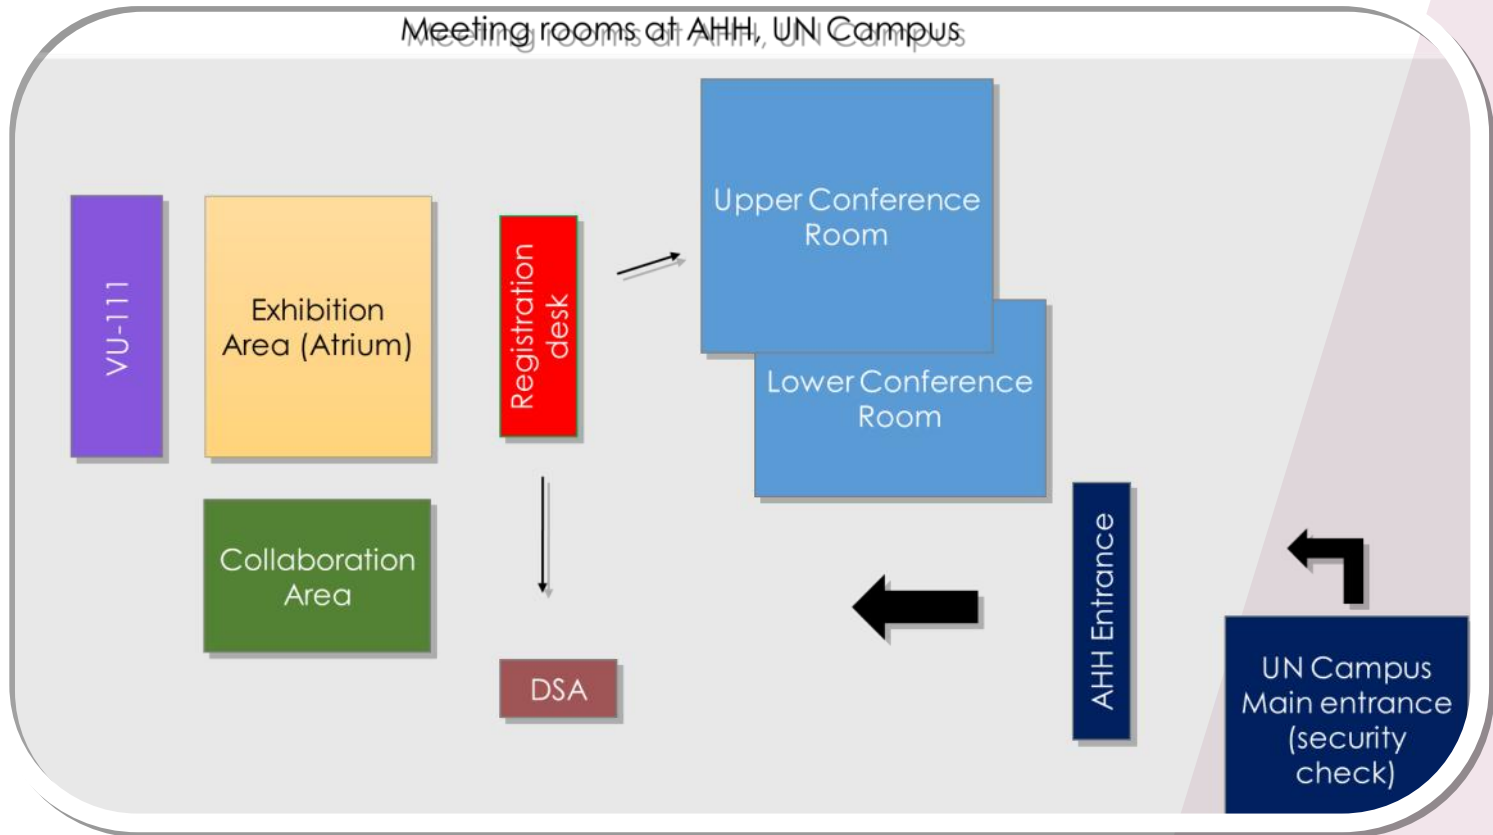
Meeting rooms at AHH, UN Campus

VU-111

Exhibition Area (Atrium)

Registration desk

Upper Conference Room

Lower Conference Room

Collaboration Area

DSA

AHH Entrance

UN Campus Main entrance (security check)